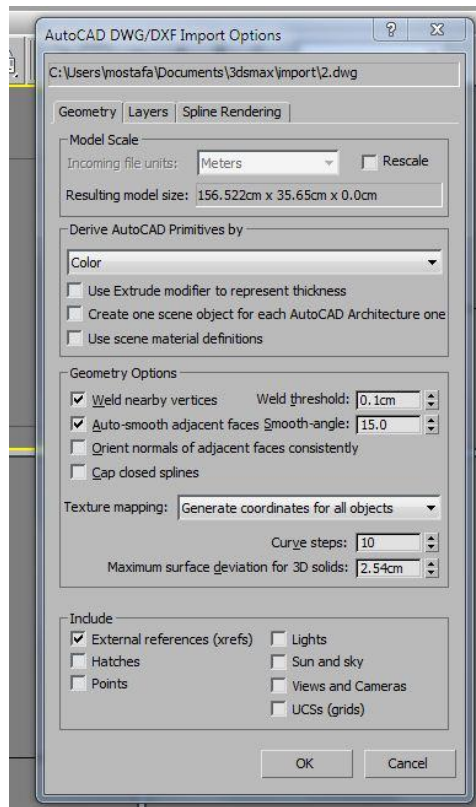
AutoCAD DWG/DXF Import Options

?

C:\Users\mostafa\Documents\3dsmax\import\2.dwg

Geometry | Layers | Spline Rendering

Model Scale

Incoming file units: Meters

Rescale

Resulting model size: 156.522cm x 35.65cm x 0.0cm

Derive AutoCAD Primitives by

Color

Use Extrude modifier to represent thickness

Create one scene object for each AutoCAD Architecture one

Use scene material definitions

Geometry Options

Weld nearby vertices Weld threshold: 0.1cm

Auto-smooth adjacent faces Smooth-angle: 15.0

Orient normals of adjacent faces consistently

Cap closed splines

Texture mapping: Generate coordinates for all objects

Curve steps: 10

Maximum surface deviation for 3D solids: 2.54cm

Include

External references (xrefs)

Lights

Hatches

Sun and sky

Points

Views and Cameras

UCSs (grids)

OK

Cancel